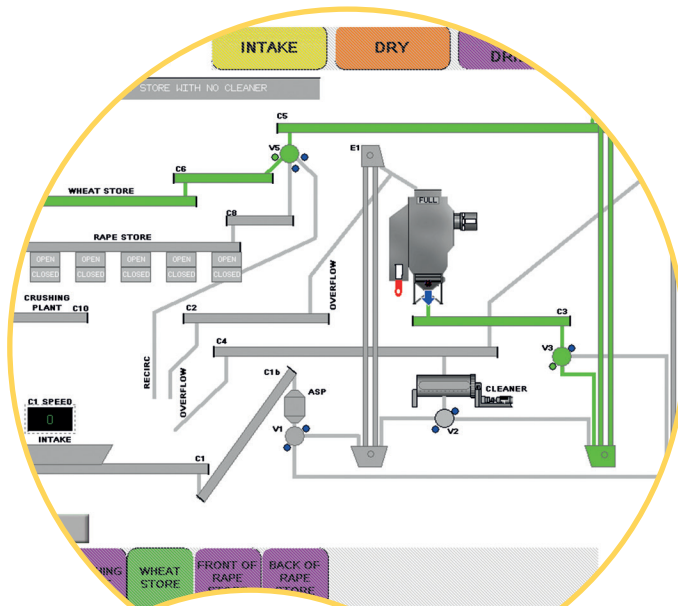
INTAKE
DRY
DR

STORE WITH NO CLEANER

C5
C6
V5
E1
FULL
WHEAT STORE
C8
RAPE STORE
OPEN
OPEN
OPEN
OPEN
OPEN
CLOSED
CLOSED
CLOSED
CLOSED
CLOSED
OVERFLOW
CRUSHING PLANT
C10
C2
C3
C4
V3
RECIRC
OVERFLOW
C1b
ASP
CLEANER
C1 SPEED
0
V1
V2
INTAKE
C1

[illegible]NING
WHEAT STORE
FRONT OF RAPE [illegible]
BACK OF RAPE STORE